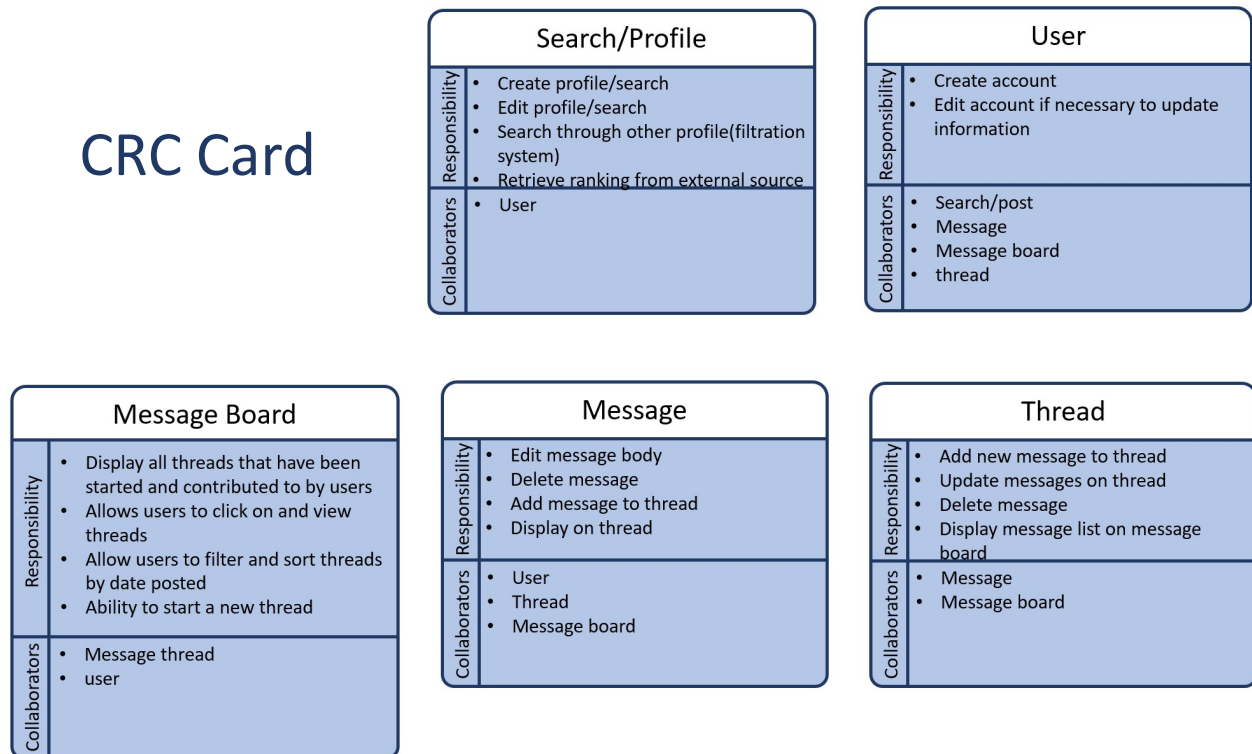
CRC Card

Search/Profile

Responsibility
- Create profile/search
- Edit profile/search
- Search through other profile(filtration system)
- Retrieve ranking from external source

Collaborators
- User

User

Responsibility
- Create account
- Edit account if necessary to update information

Collaborators
- Search/post
- Message
- Message board
- thread

Message Board

Responsibility
- Display all threads that have been started and contributed to by users
- Allows users to click on and view threads
- Allow users to filter and sort threads by date posted
- Ability to start a new thread

Collaborators
- Message thread
- user

Message

Responsibility
- Edit message body
- Delete message
- Add message to thread
- Display on thread

Collaborators
- User
- Thread
- Message board

Thread

Responsibility
- Add new message to thread
- Update messages on thread
- Delete message
- Display message list on message board

Collaborators
- Message
- Message board